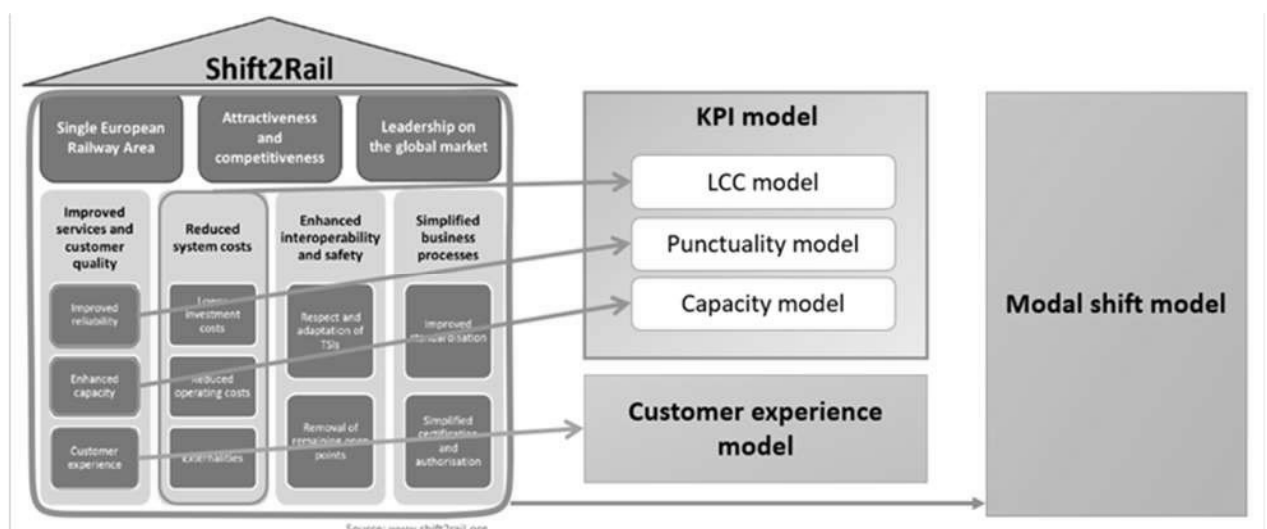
Shift2Rail

Single European Railway Area

Attractiveness and competitiveness

Leadership on the global market

Improved services and customer quality

Improved reliability

Enhanced capacity

Customer experience

Reduced system costs

Lower investment costs

Reduced operating costs

Externalities

Enhanced interoperability and safety

Respect and adaptation of TSIs

Removal of remaining open points

Simplified business processes

Improved standardisation

Simplified certification and authorisation

KPI model

LCC model

Punctuality model

Capacity model

Customer experience model

Modal shift model

Source: www.shift2rail.org